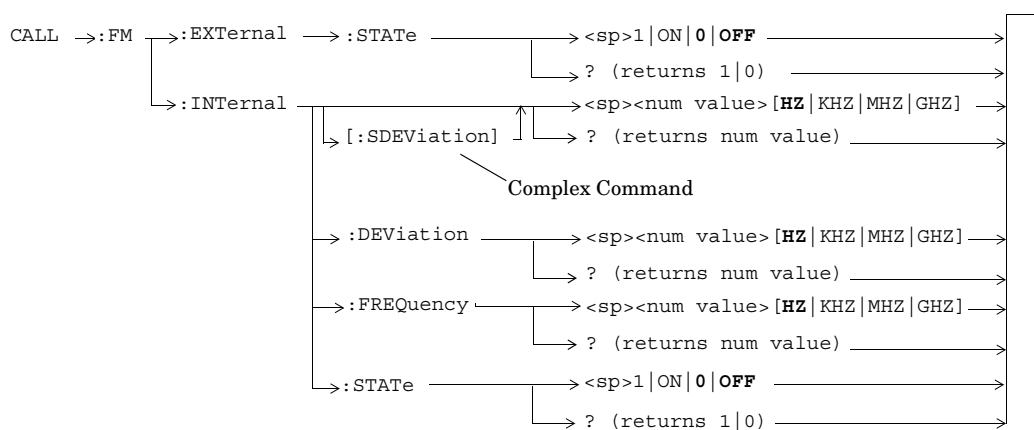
CALL :FM :EXTernal :STATe <sp>1|ON|**0**|**OFF**

? (returns 1|0)

:INTernal [:SDEViation] <sp><num value>[**HZ**|KHZ|MHZ|GHZ]

? (returns num value)

Complex Command

:DEViation <sp><num value>[**HZ**|KHZ|MHZ|GHZ]

? (returns num value)

:FREQuency <sp><num value>[**HZ**|KHZ|MHZ|GHZ]

? (returns num value)

:STATe <sp>1|ON|**0**|**OFF**

? (returns 1|0)